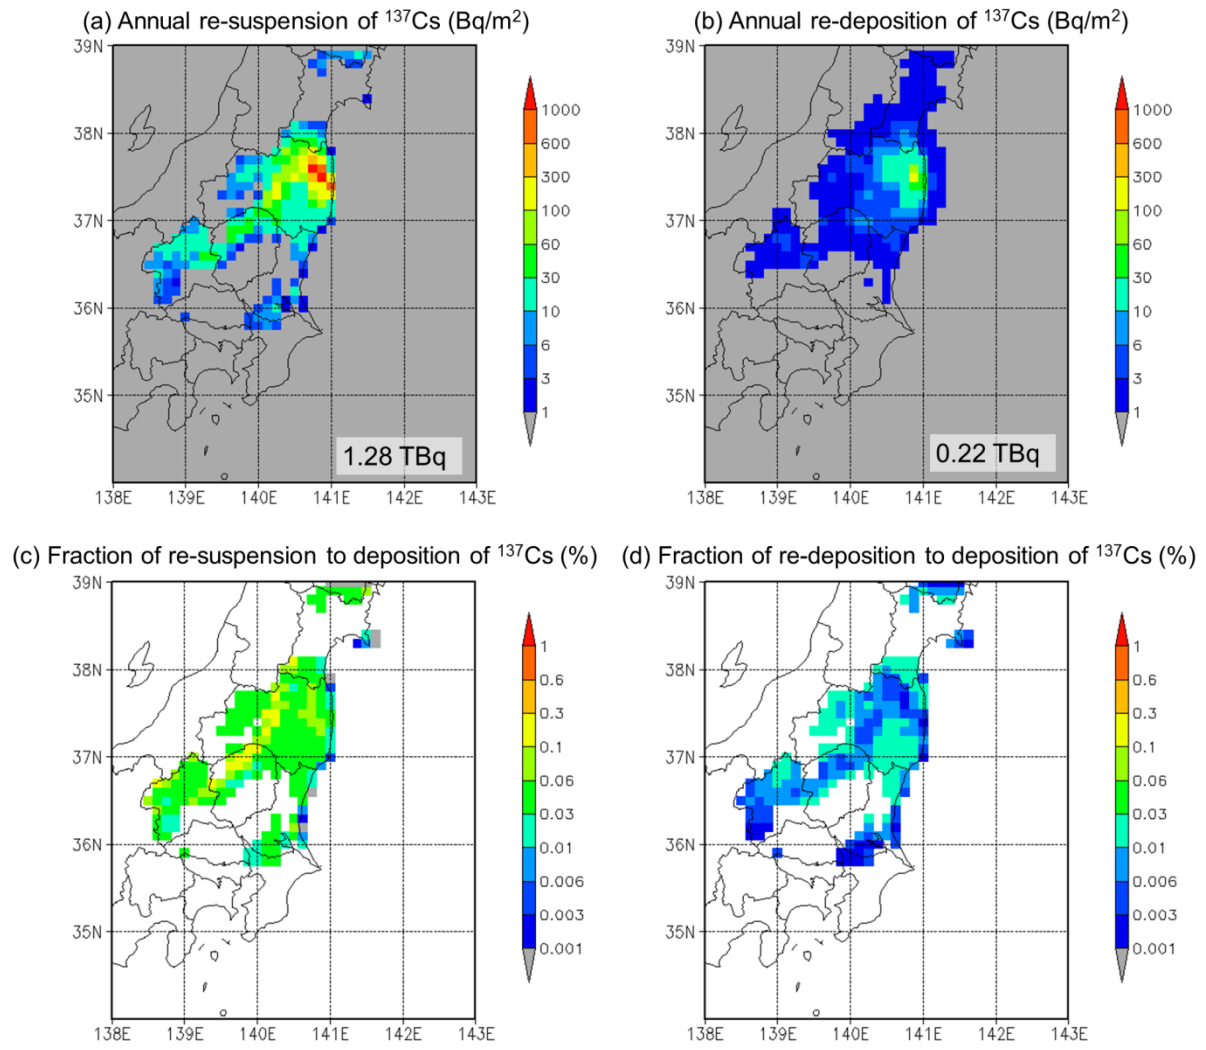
(a) Annual re-suspension of $^{137}$Cs (Bq/m$^2$)

39N
38N
37N
36N
35N
138E 139E 140E 141E 142E 143E

1000
600
300
100
60
30
10
6
3
1

1.28 TBq

(b) Annual re-deposition of $^{137}$Cs (Bq/m$^2$)

39N
38N
37N
36N
35N
138E 139E 140E 141E 142E 143E

1000
600
300
100
60
30
10
6
3
1

0.22 TBq

(c) Fraction of re-suspension to deposition of $^{137}$Cs (%)

39N
38N
37N
36N
35N
138E 139E 140E 141E 142E 143E

1
0.6
0.3
0.1
0.06
0.03
0.01
0.006
0.003
0.001

(d) Fraction of re-deposition to deposition of $^{137}$Cs (%)

39N
38N
37N
36N
35N
138E 139E 140E 141E 142E 143E

1
0.6
0.3
0.1
0.06
0.03
0.01
0.006
0.003
0.001